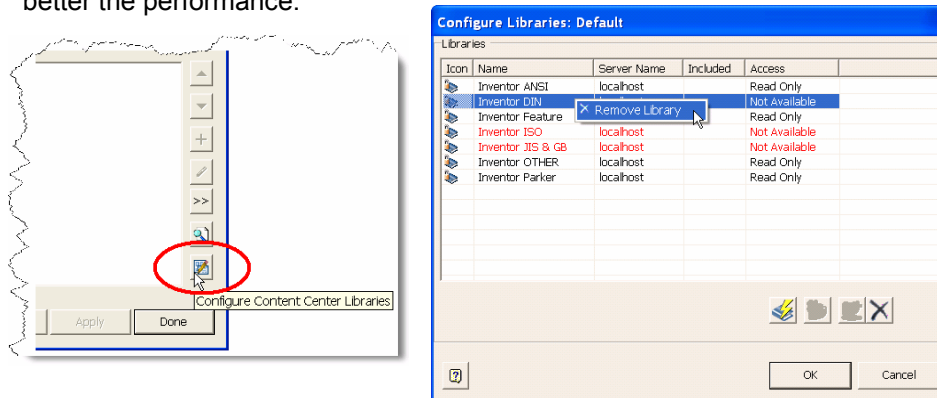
better the performance.

>>

Configure Content Center Libraries

Apply

Done

Configure Libraries: Default

Libraries

| Icon | Name | Server Name | Included | Access |
|---|---|---|---|---|
| | Inventor ANSI | localhost | | Read Only |
| | Inventor DIN | | | Not Available |
| | Inventor Feature | | | Read Only |
| | Inventor ISO | localhost | | Not Available |
| | Inventor JIS & GB | localhost | | Not Available |
| | Inventor OTHER | localhost | | Read Only |
| | Inventor Parker | localhost | | Read Only |

Remove Library

?

OK

Cancel